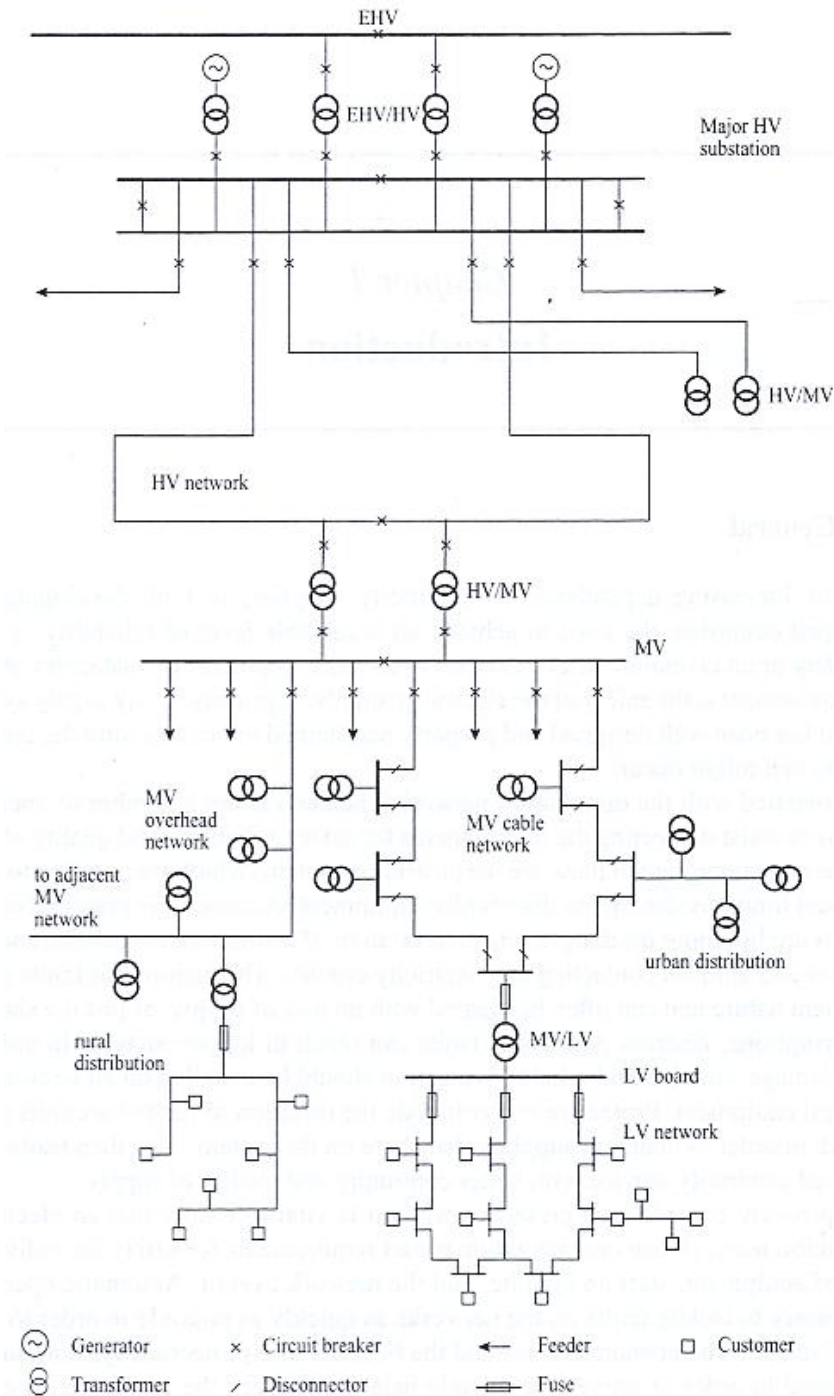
EHV

EHV/HV

Major HV substation

HV/MV

HV network

HV/MV

MV

MV overhead network

MV cable network

to adjacent MV network

urban distribution

MV/LV

rural distribution

LV board

LV network

Generator
Transformer
Circuit breaker
Disconnector
Feeder
Fuse
Customer